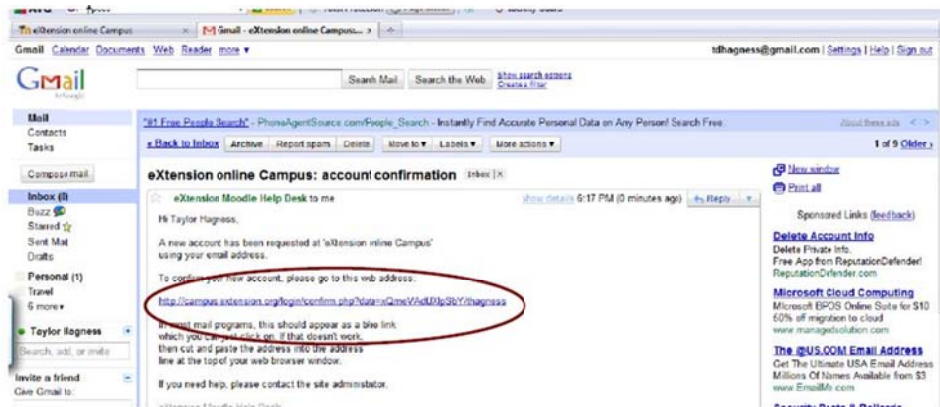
eXtension online Campus
Gmail - eXtension online Campus...

Gmail Calendar Documents Web Reader more ▾

tdhagness@gmail.com | Settings | Help | Sign out

Gmail by Google

Search Mail Search the Web Show search options Create a filter

Mail
Contacts
Tasks

Compose mail

Inbox (8)
Buzz
Starred
Sent Mail
Drafts

Personal (1)
Travel
6 more▾

Taylor Hagness

Search, add, or invite

Invite a friend
Give Gmail to:

"#1 Free People Search" - PhoneAgentSource.com/People_Search - Instantly Find Accurate Personal Data on Any Person! Search Free.

About these ads

« Back to Inbox Archive Report spam Delete Move to ▾ Labels ▾ More actions ▾

1 of 9 Older ›

eXtension online Campus: account confirmation Inbox | X

New window
Print all

eXtension Moodle Help Desk to me

show details 6:17 PM (0 minutes ago) Reply

Hi Taylor Hagness,

A new account has been requested at 'eXtension online Campus' using your email address.

To confirm your new account, please go to this web address:

http://campus.extension.org/login/confirm.php?data=QmeVAdUXlp3bY/thagness

In most mail programs, this should appear as a blue link which you can just click on. If that doesn't work, then cut and paste the address into the address line at the top of your web browser window.

If you need help, please contact the site administrator,

eXtension Moodle Help Desk

Sponsored Links (feedback)

Delete Account Info
Delete Private Info.
Free App from ReputationDefender!
ReputationDefender.com

Microsoft Cloud Computing
Microsoft BPOS Online Suite for $10
60% off migration to cloud
www.managedsolution.com

The @US.COM Email Address
Get The Ultimate USA Email Address
Millions Of Names Available from $3
www.EmailMe.com